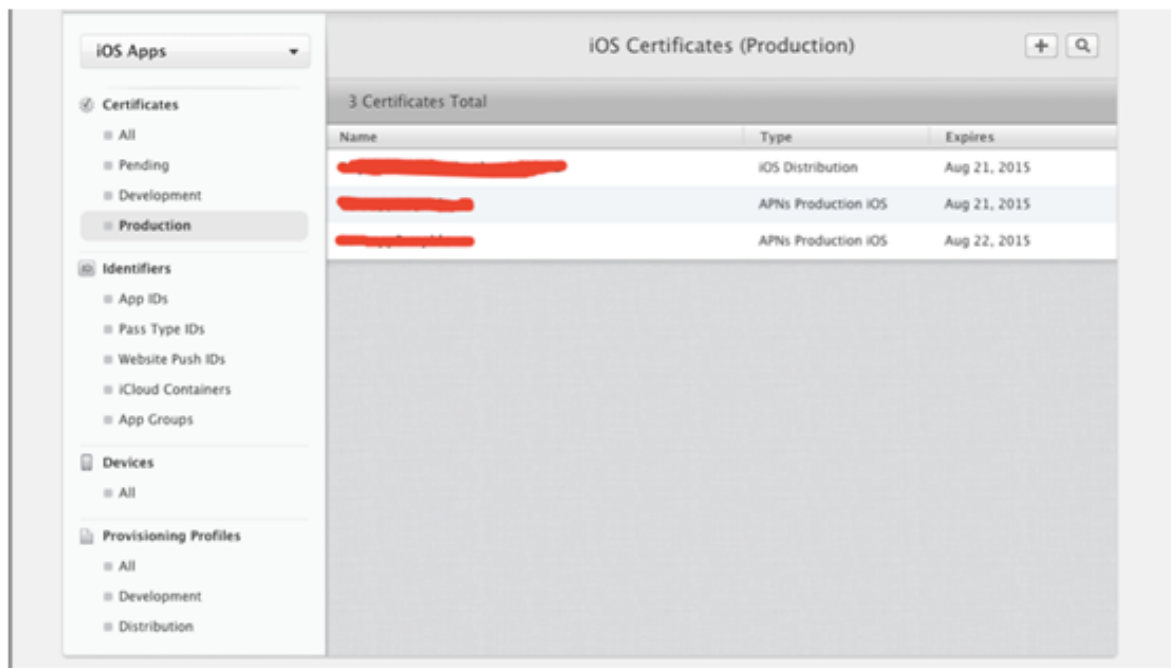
iOS Apps

Certificates
All
Pending
Development
Production

Identifiers
App IDs
Pass Type IDs
Website Push IDs
iCloud Containers
App Groups

Devices
All

Provisioning Profiles
All
Development
Distribution

iOS Certificates (Production)

3 Certificates Total

| Name | Type | Expires |
|---|---|---|
| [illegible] | iOS Distribution | Aug 21, 2015 |
| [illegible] | APNs Production iOS | Aug 21, 2015 |
| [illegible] | APNs Production iOS | Aug 22, 2015 |